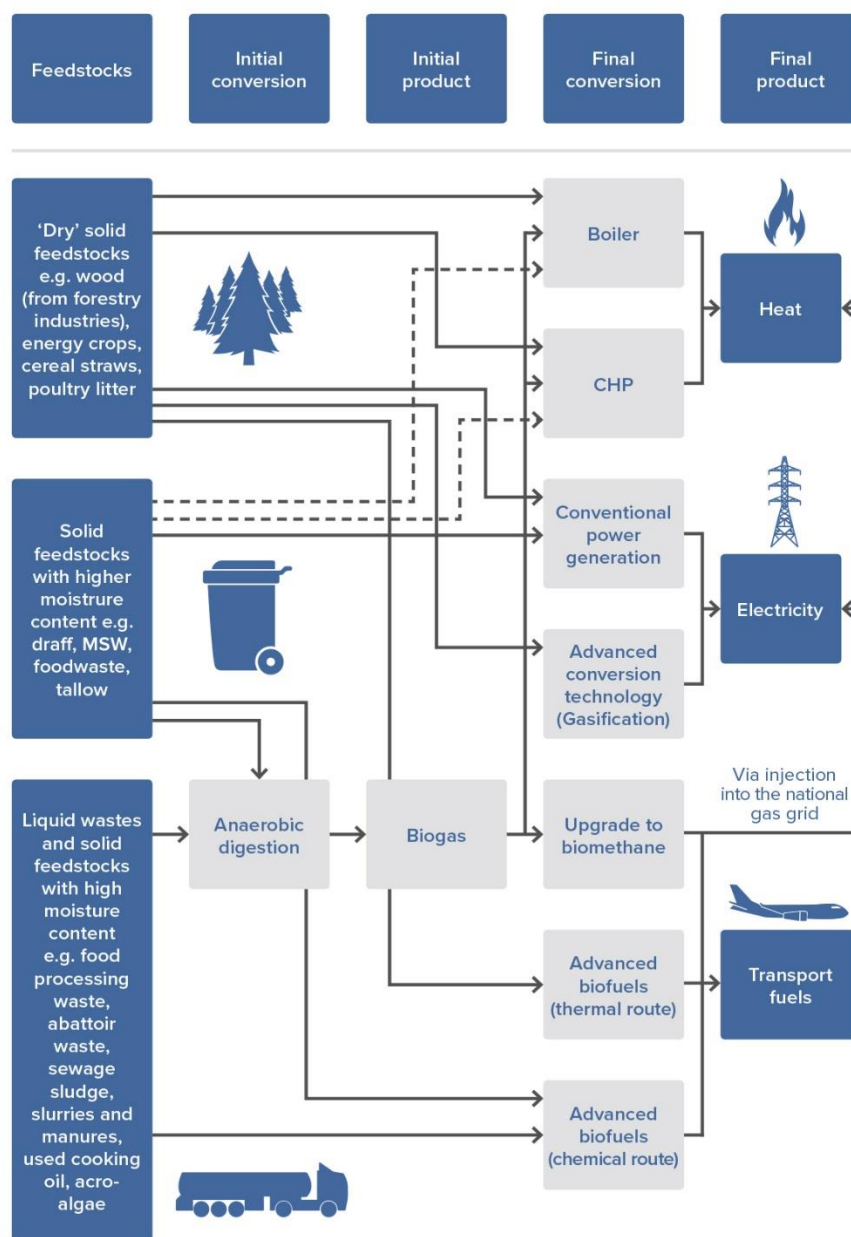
Feedstocks

Initial conversion

Initial product

Final conversion

Final product

'Dry' solid feedstocks e.g. wood (from forestry industries), energy crops, cereal straws, poultry litter

Boiler

CHP

Heat

Solid feedstocks with higher moistrure content e.g. draff, MSW, foodwaste, tallow

Conventional power generation

Electricity

Advanced conversion technology (Gasification)

Liquid wastes and solid feedstocks with high moisture content e.g. food processing waste, abattoir waste, sewage sludge, slurries and manures, used cooking oil, acro-algae

Anaerobic digestion

Biogas

Upgrade to biomethane

Via injection into the national gas grid

Advanced biofuels (thermal route)

Transport fuels

Advanced biofuels (chemical route)